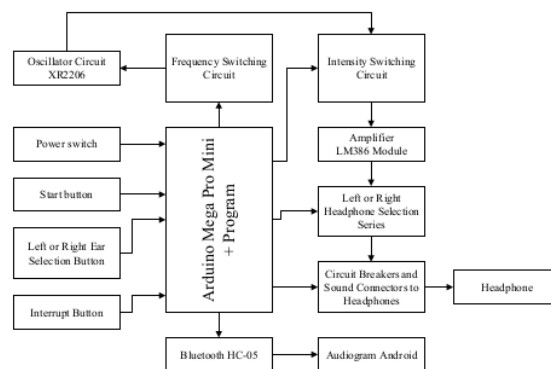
Oscillator Circuit XR2206

Frequency Switching Circuit

Intensity Switching Circuit

Power switch

Amplifier LM386 Module

Start button

Arduino Mega Pro Mini + Program

Left or Right Headphone Selection Series

Left or Right Ear Selection Button

Circuit Breakers and Sound Connectors to Headphones

Headphone

Interrupt Button

Bluetooth HC-05

Audiogram Android